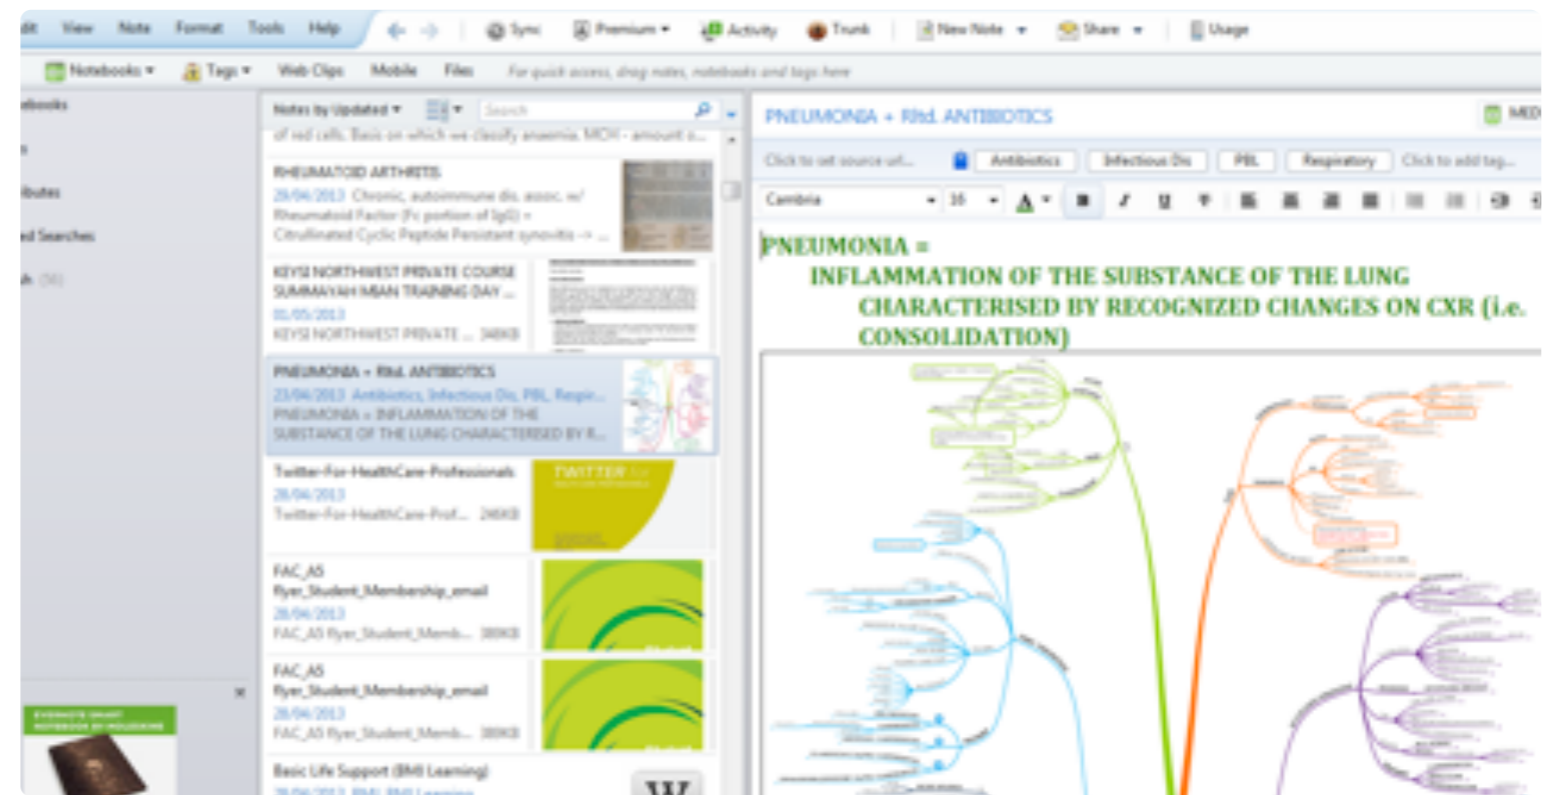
dit View Note Format Tools Help Sync Premium Activity Trunk New Note Share Usage

Notebooks Tags Web Clips Mobile Files For quick access, drag notes, notebooks and tags here

ebooks
s
ibutes
ed Searches
h (36)

Notes by Updated Search

of red cells. Basis on which we classify anaemia. MCH - amount o...

RHEUMATOID ARTHRITIS
29/04/2013 Chronic, autoimmune dis. assoc. w/ Rheumatoid Factor (Fc portion of IgG) + Citrullinated Cyclic Peptide Persistant synovitis -> ...

KEYSI NORTHWEST PRIVATE COURSE SUMMAYAH MIAN TRAINING DAY ...
01/05/2013
KEYSI NORTHWEST PRIVATE ... 348KB

PNEUMONIA + Rltd. ANTIBIOTICS
23/04/2013 Antibiotics, Infectious Dis, PBL, Respir...
PNEUMONIA = INFLAMMATION OF THE SUBSTANCE OF THE LUNG CHARACTERISED BY R...

Twitter-For-HealthCare-Professionals
28/04/2013
Twitter-For-HealthCare-Prof... 246KB

FAC_A5 Flyer_Student_Membership_email
28/04/2013
FAC_A5 Flyer_Student_Memb... 380KB

FAC_A5 Flyer_Student_Membership_email
28/04/2013
FAC_A5 Flyer_Student_Memb... 380KB

Basic Life Support (BMJ Learning)

PNEUMONIA + Rltd. ANTIBIOTICS

Click to set source url... Antibiotics Infectious Dis PBL Respiratory Click to add tag...

Cambria 16

PNEUMONIA =
INFLAMMATION OF THE SUBSTANCE OF THE LUNG
CHARACTERISED BY RECOGNIZED CHANGES ON CXR (i.e. CONSOLIDATION)

TWITTER for

EVERNOTE SMART NOTEBOOK BY MOLESKINE